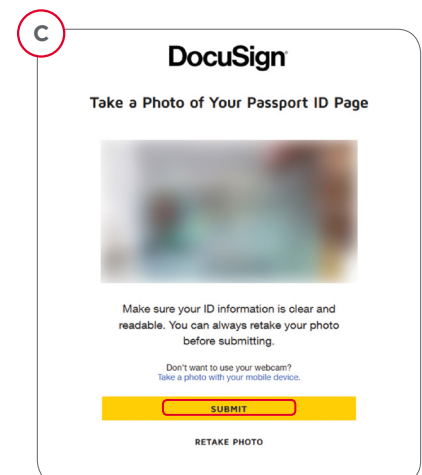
C

DocuSign

Take a Photo of Your Passport ID Page

Make sure your ID information is clear and readable. You can always retake your photo before submitting.

Don't want to use your webcam?
Take a photo with your mobile device.

SUBMIT

RETAKE PHOTO